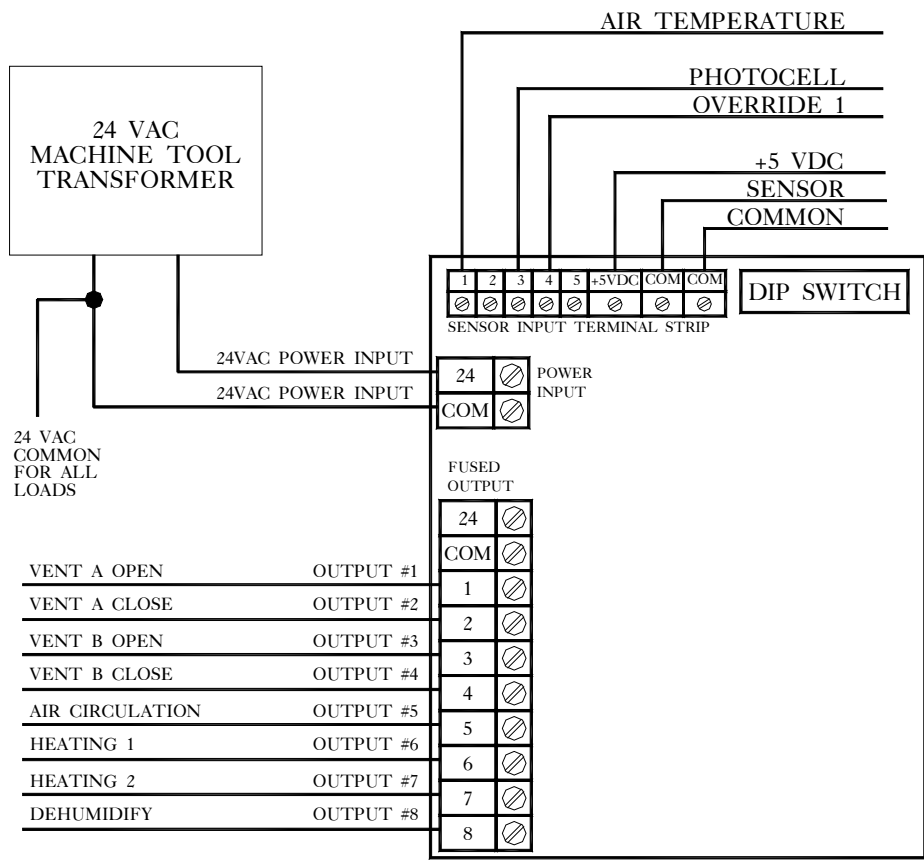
AIR TEMPERATURE

PHOTOCELL

OVERRIDE 1

+5 VDC

SENSOR

COMMON

24 VAC
MACHINE TOOL
TRANSFORMER

| 1 | 2 | 3 | 4 | 5 | +5VDC | COM | COM |
|---|---|---|---|---|---|---|---|

DIP SWITCH

SENSOR INPUT TERMINAL STRIP

24VAC POWER INPUT

24VAC POWER INPUT

24

COM

POWER INPUT

24 VAC COMMON FOR ALL LOADS

FUSED OUTPUT

24

COM

VENT A OPEN OUTPUT #1

1

VENT A CLOSE OUTPUT #2

2

VENT B OPEN OUTPUT #3

3

VENT B CLOSE OUTPUT #4

4

AIR CIRCULATION OUTPUT #5

5

HEATING 1 OUTPUT #6

6

HEATING 2 OUTPUT #7

7

DEHUMIDIFY OUTPUT #8

8